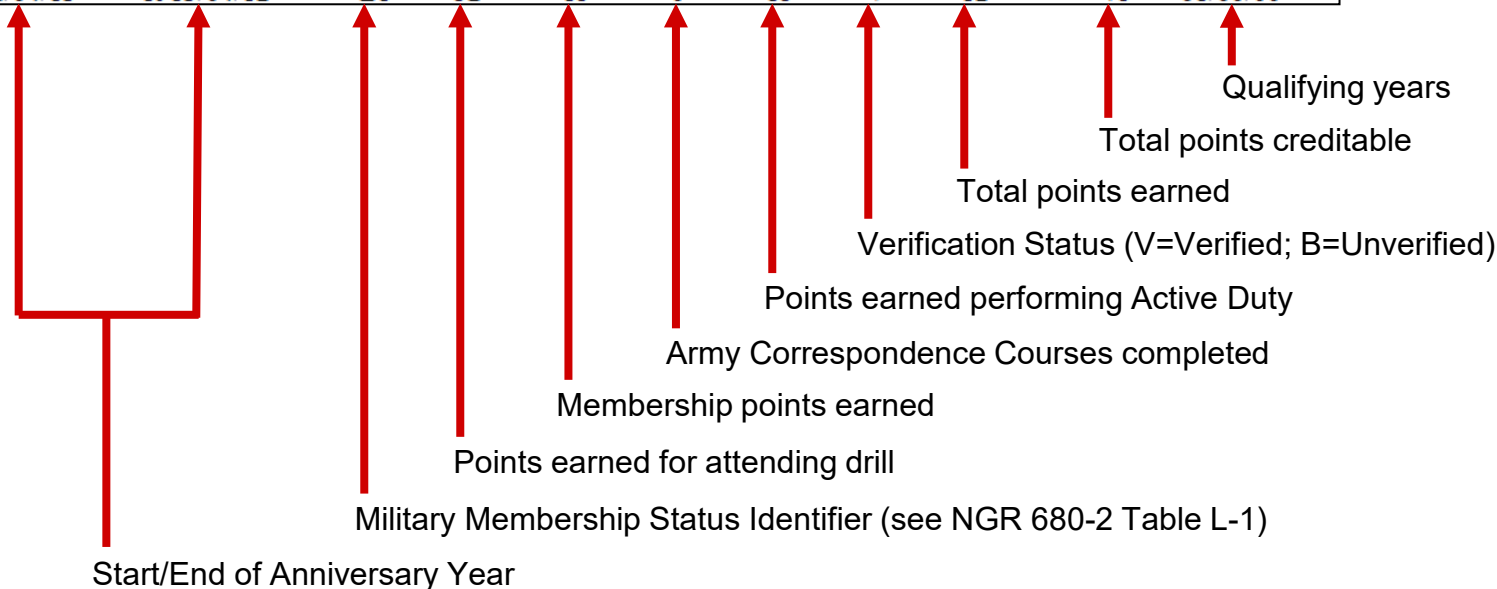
Qualifying years

Total points creditable

Total points earned

Verification Status (V=Verified; B=Unverified)

Points earned performing Active Duty

Army Correspondence Courses completed

Membership points earned

Points earned for attending drill

Military Membership Status Identifier (see NGR 680-2 Table L-1)

Start/End of Anniversary Year